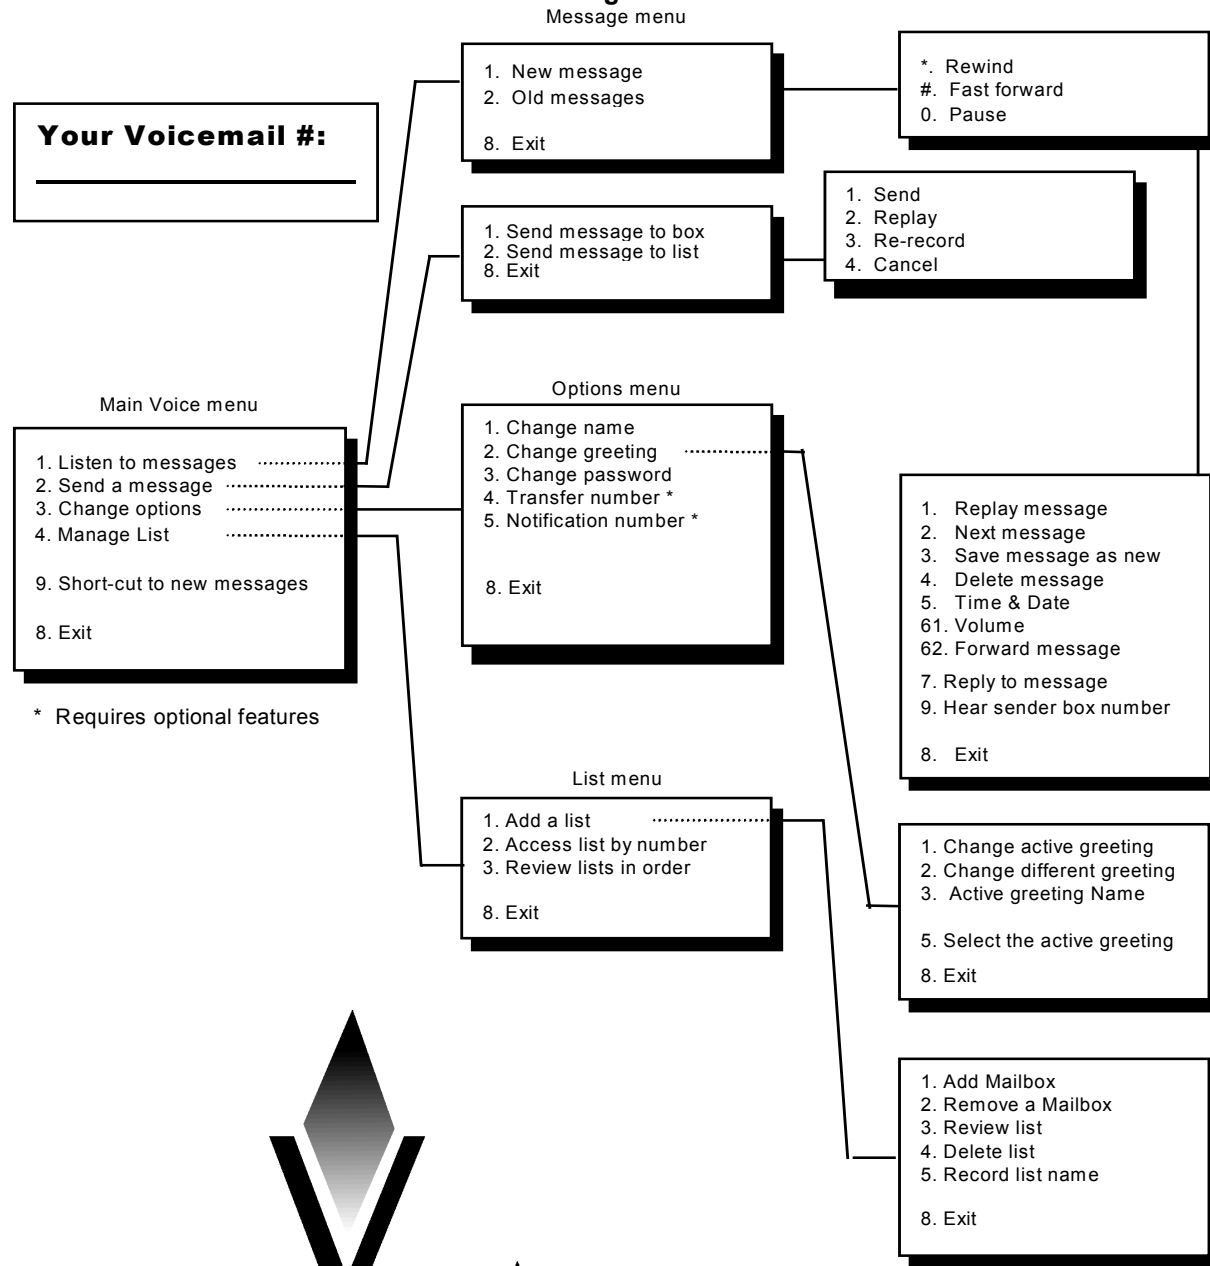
Message menu

1. New message
2. Old messages

8. Exit

*. Rewind
#. Fast forward
0. Pause

Your Voicemail #:

1. Send message to box
2. Send message to list
8. Exit

1. Send
2. Replay
3. Re-record
4. Cancel

Main Voice menu

1. Listen to messages
2. Send a message
3. Change options
4. Manage List

9. Short-cut to new messages

8. Exit

* Requires optional features

Options menu

1. Change name
2. Change greeting
3. Change password
4. Transfer number *
5. Notification number *

8. Exit

1. Replay message
2. Next message
3. Save message as new
4. Delete message
5. Time & Date
61. Volume
62. Forward message
7. Reply to message
9. Hear sender box number

8. Exit

List menu

1. Add a list
2. Access list by number
3. Review lists in order

8. Exit

1. Change active greeting
2. Change different greeting
3. Active greeting Name

5. Select the active greeting

8. Exit

1. Add Mailbox
2. Remove a Mailbox
3. Review list
4. Delete list
5. Record list name

8. Exit